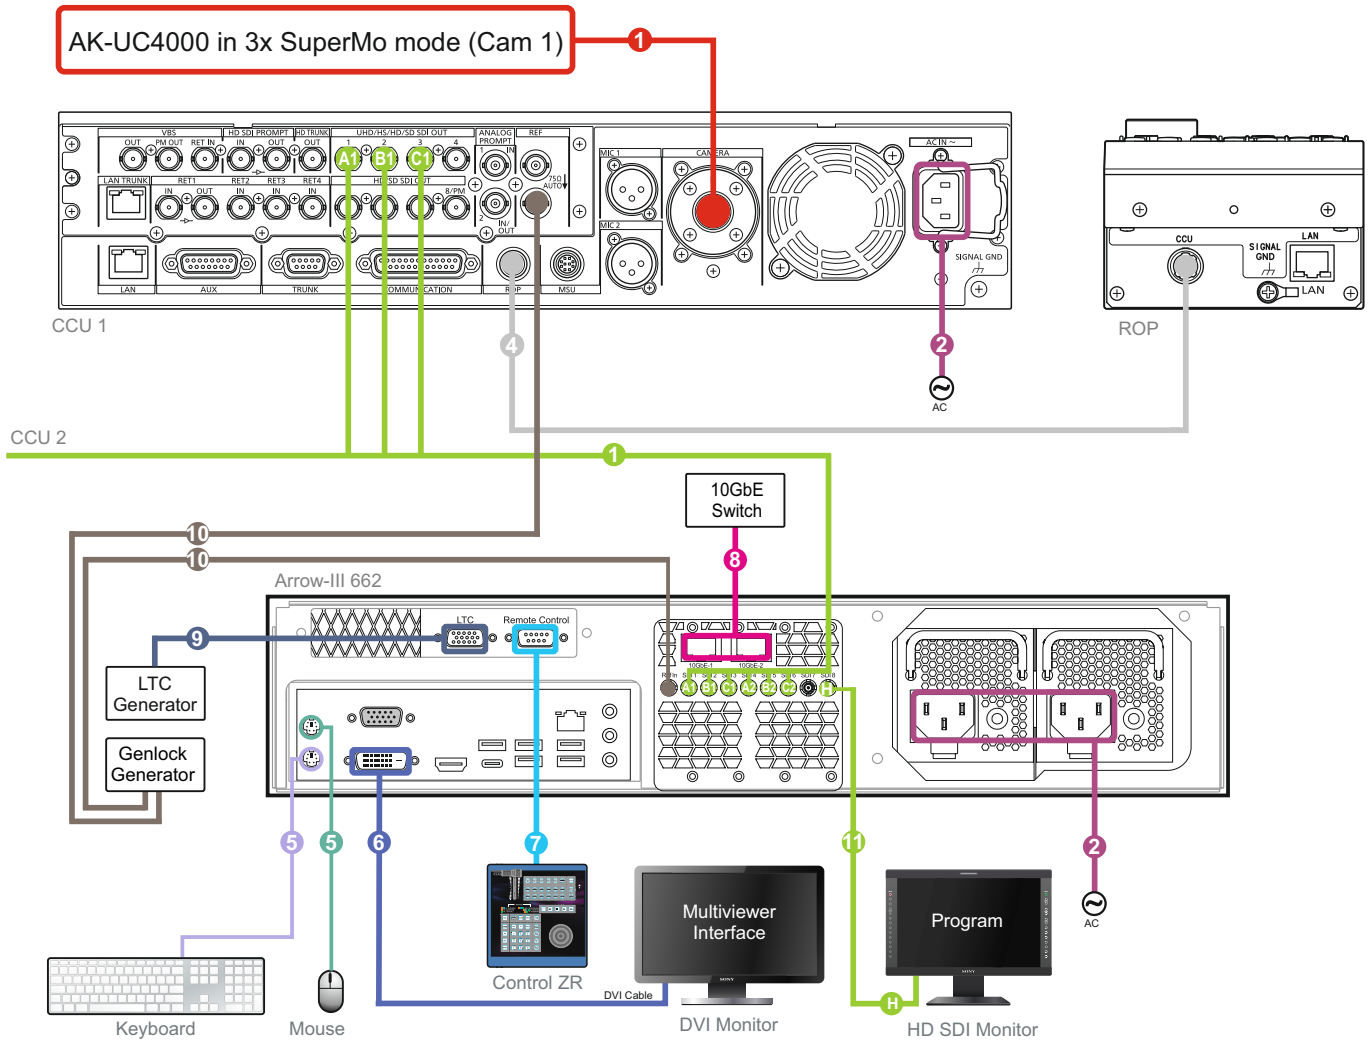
AK-UC4000 in 3x SuperMo mode (Cam 1)

1

VBS OUT PM OUT RET IN HD SDI PROMPT IN OUT HD TRUNK OUT UHD/HS/HD/SD SDI OUT 1 2 3 4 ANALOG PROMPT REF

A1 B1 C1

LAN TRUNK RET1 IN OUT RET2 IN RET3 IN RET4 IN HD SD SDI OUT 8/PM 75Ω AUTO IN/OUT

MIC 1 CAMERA AC IN ~ MIC 2

LAN AUX TRUNK COMMUNICATION ROP MSU SIGNAL GND

CCU 1

CCU SIGNAL GND LAN LAN

ROP

4

2

AC

CCU 2

1

10GbE Switch

8

10

10

Arrow-III 662

LTC Remote Control

9

10GbE-1 10GbE-2

Ref In SDI 1 SDI 2 SDI 3 SDI 4 SDI 5 SDI 6 SDI 7 SDI 8

A1 B1 C1 A2 B2 C2 H

LTC Generator

Genlock Generator

5 5 6 7 11 2

AC

Control ZR

Multiviewer Interface

Program

DVI Cable

Keyboard

Mouse

DVI Monitor

H

HD SDI Monitor